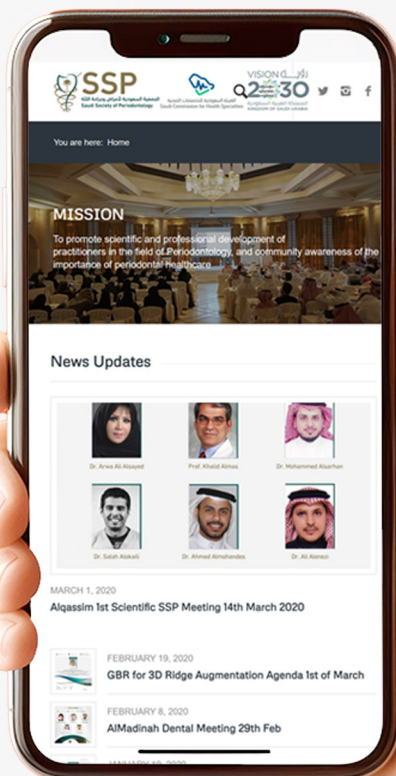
SSP
الجمعية السعودية لأمراض وجراحة اللثة
Saudi Society of Periodontology

الهيئة السعودية للتخصصات الصحية
Saudi Commission for Health Specialties

VISION رؤية 2030
المملكة العربية السعودية
KINGDOM OF SAUDI ARABIA

You are here: Home

MISSION

To promote scientific and professional development of practitioners in the field of Periodontology, and community awareness of the importance of periodontal Healthcare

News Updates

Dr. Arwa Ali Alsayed
Prof. Khalid Almas
Dr. Mohammed Alsarhan
Dr. Salah Alokaili
Dr. Ahmed Almohandes
Dr. Ali Alanezi

MARCH 1, 2020
Alqassim 1st Scientific SSP Meeting 14th March 2020

FEBRUARY 19, 2020
GBR for 3D Ridge Augmentation Agenda 1st of March

FEBRUARY 8, 2020
AlMadinah Dental Meeting 29th Feb

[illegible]